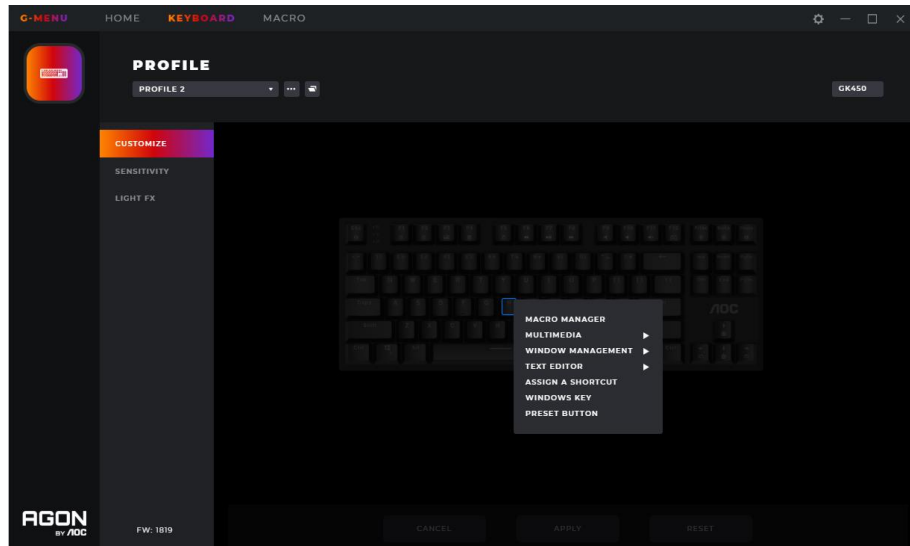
G-MENU HOME KEYBOARD MACRO

PROFILE

PROFILE 2

GK450

CUSTOMIZE

SENSITIVITY

LIGHT FX

AOC

MACRO MANAGER
MULTIMEDIA ▶
WINDOW MANAGEMENT ▶
TEXT EDITOR ▶
ASSIGN A SHORTCUT
WINDOWS KEY
PRESET BUTTON

AGON BY AOC

FW: 1819

CANCEL APPLY RESET